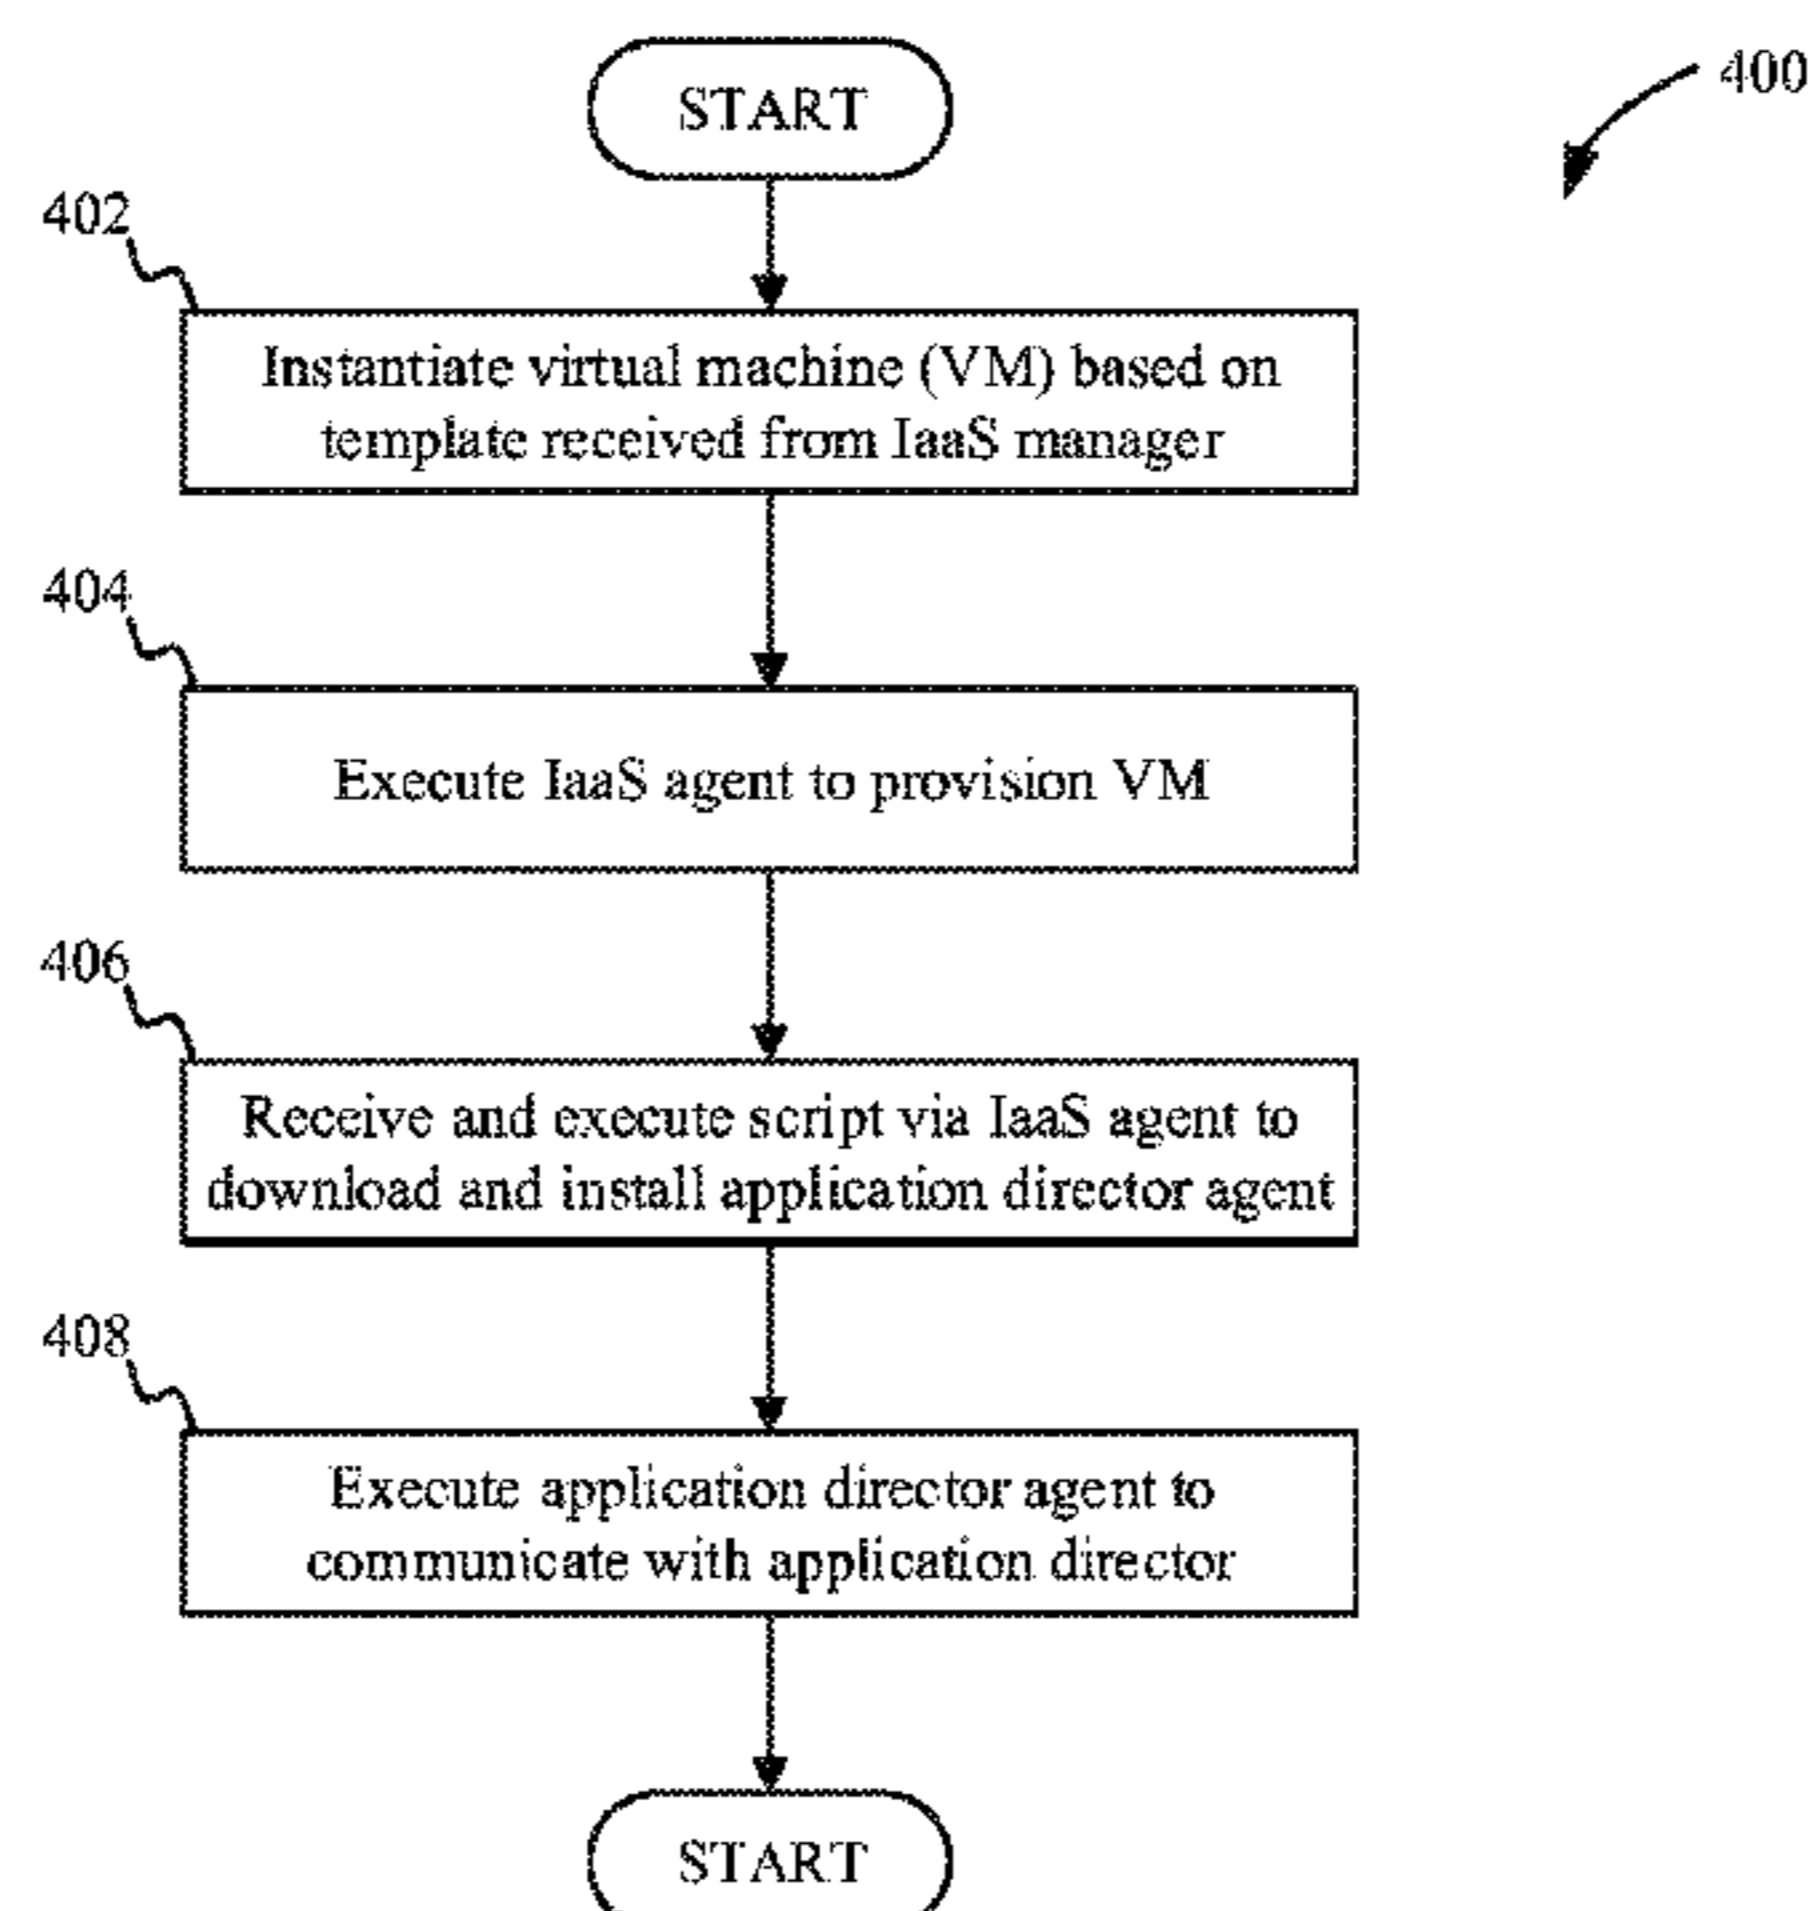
START

400

402

Instantiate virtual machine (VM) based on template received from IaaS manager

404

Execute IaaS agent to provision VM

406

Receive and execute script via IaaS agent to download and install application director agent

408

Execute application director agent to communicate with application director

START